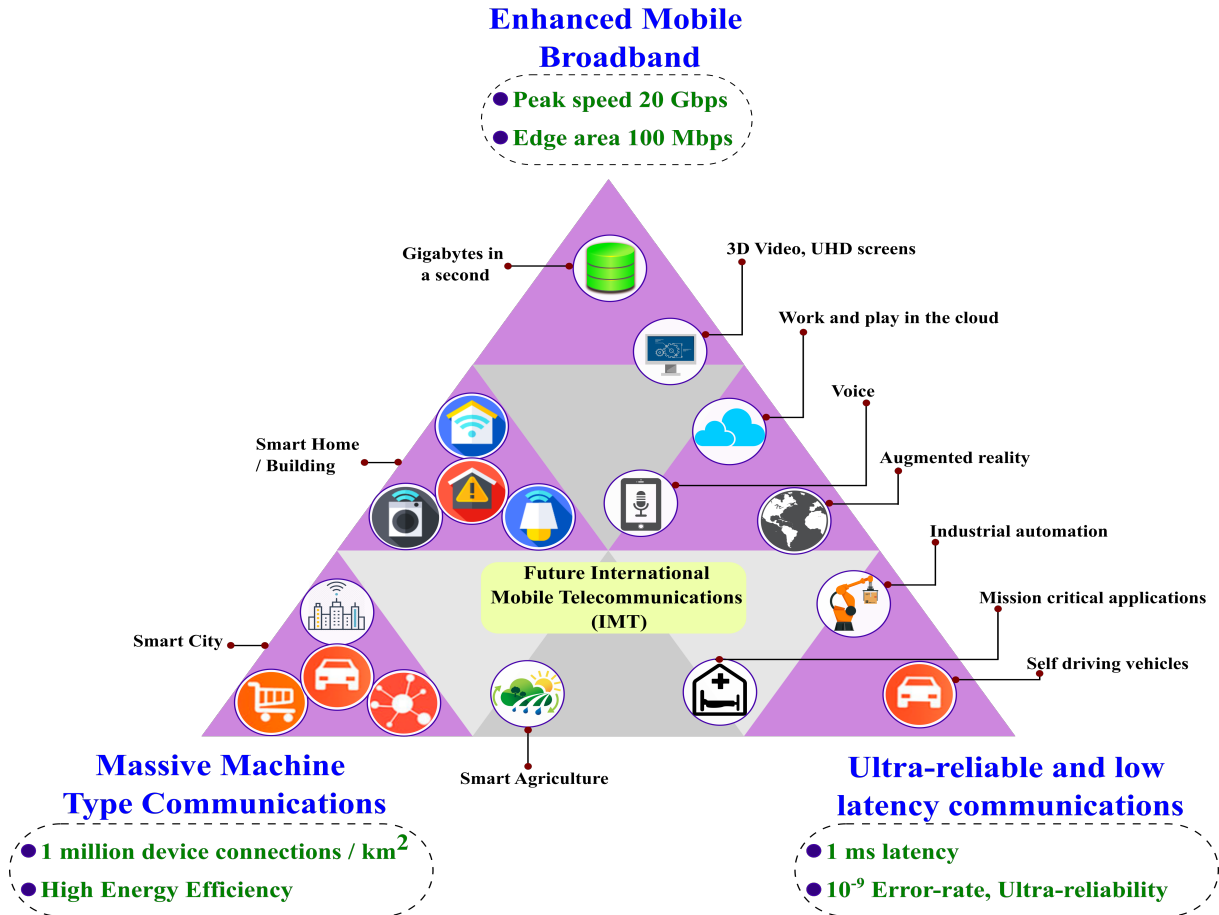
Enhanced Mobile Broadband

Peak speed 20 Gbps
Edge area 100 Mbps

Gigabytes in a second

3D Video, UHD screens

Work and play in the cloud

Voice

Augmented reality

Smart Home / Building

Industrial automation

Future International Mobile Telecommunications (IMT)

Mission critical applications

Smart City

Self driving vehicles

Smart Agriculture

Massive Machine Type Communications

1 million device connections / km$^2$
High Energy Efficiency

Ultra-reliable and low latency communications

1 ms latency
$10^{-9}$ Error-rate, Ultra-reliability